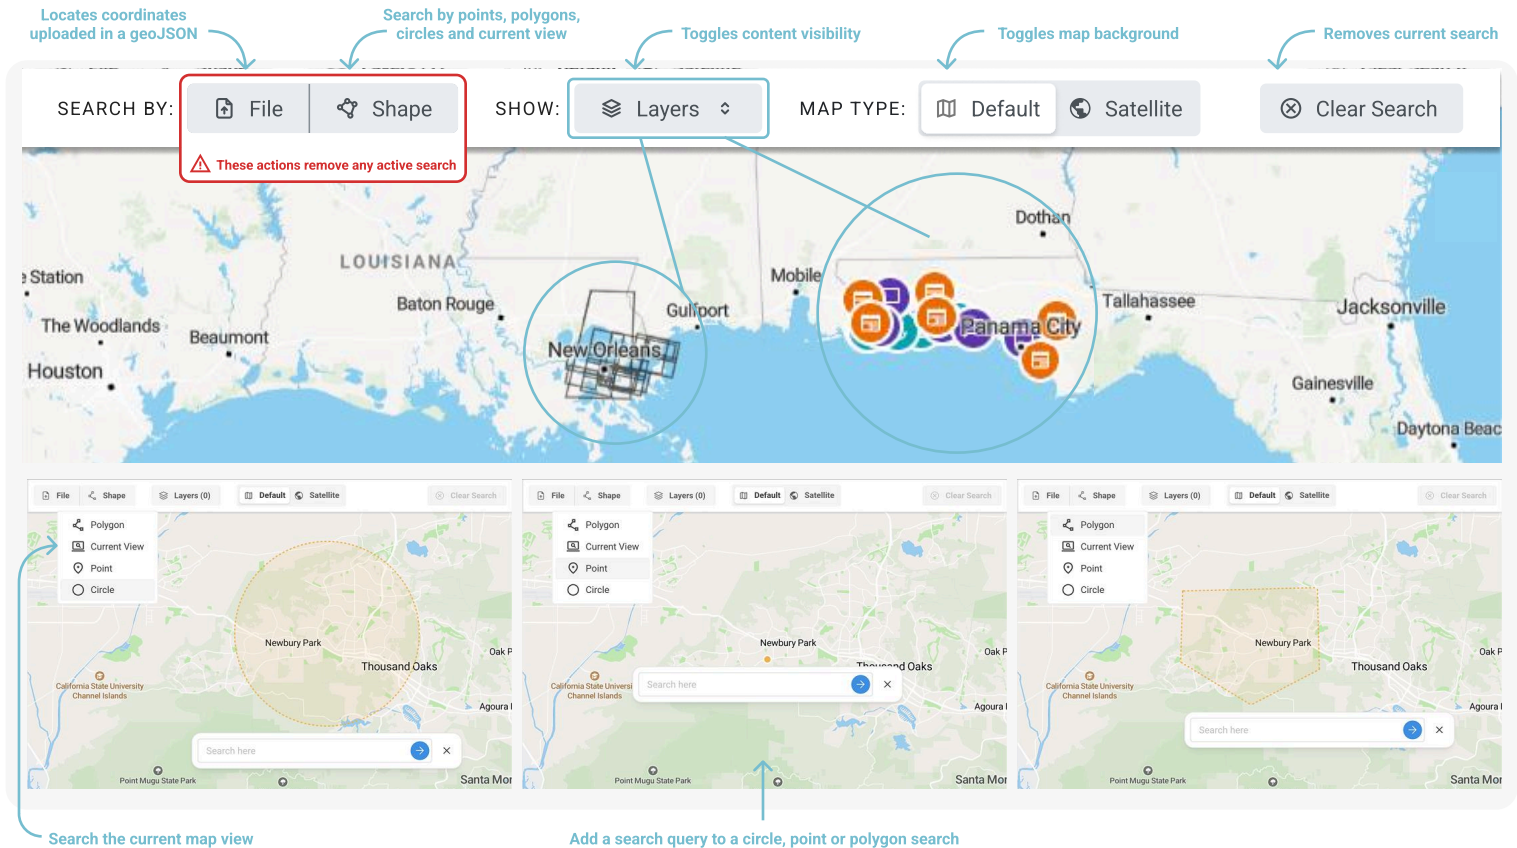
Locates coordinates uploaded in a geoJSON

Search by points, polygons, circles and current view

Toggles content visibility

Toggles map background

Removes current search

SEARCH BY: File Shape

These actions remove any active search

SHOW: Layers

MAP TYPE: Default Satellite

Clear Search

Station
The Woodlands
Houston
Beaumont
LOUISIANA
Baton Rouge
New Orleans
Gulfport
Mobile
Dothan
Panama City
Tallahassee
Jacksonville
Gainesville
Daytona Beac

File Shape Layers (0) Default Satellite Clear Search
Polygon
Current View
Point
Circle
Newbury Park
Thousand Oaks
Oak P
California State University Channel Islands
Agoura I
Search here
Point Mugu State Park
Santa Mon

File Shape Layers (0) Default Satellite Clear Search
Polygon
Current View
Point
Circle
Newbury Park
Thousand Oaks
Oak P
California State Universi Channel Islands
Search here
Agoura I
Point Mugu State Park
Santa Mon

File Shape Layers (0) Default Satellite Clear Search
Polygon
Current View
Point
Circle
Newbury Park
Thousand Oaks
Oak P
California State University Channel Islands
Agoura I
Search here
Point Mugu State Park
Santa Mon

Search the current map view

Add a search query to a circle, point or polygon search